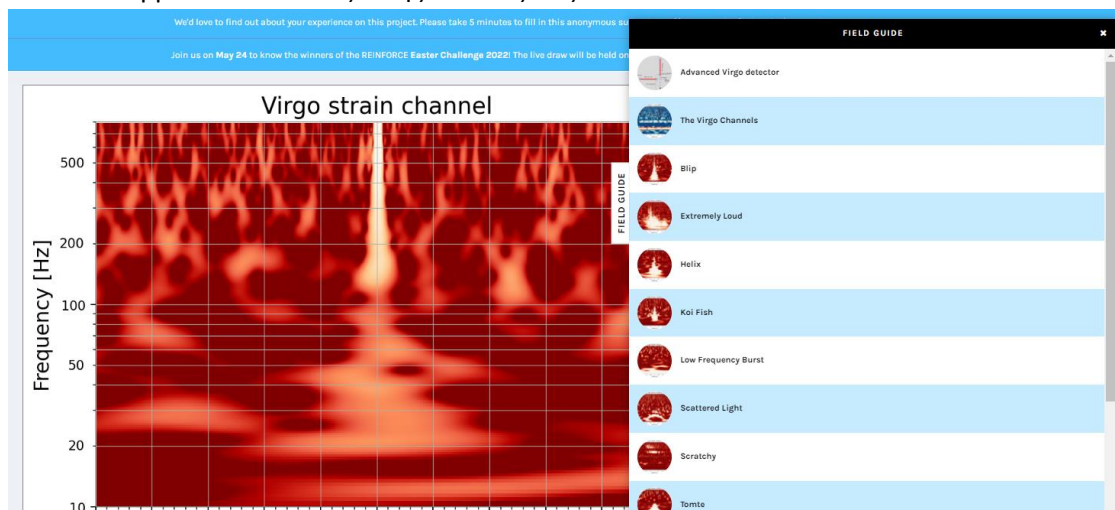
We'd love to find out about your experience on this project. Please take 5 minutes to fill in this anonymous su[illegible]

Join us on May 24 to know the winners of the REINFORCE Easter Challenge 2022! The live draw will be held o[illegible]

Virgo strain channel

500
200
100
50
20
10

Frequency [Hz]

FIELD GUIDE

FIELD GUIDE

×

Advanced Virgo detector

The Virgo Channels

Blip

Extremely Loud

Helix

Koi Fish

Low Frequency Burst

Scattered Light

Scratchy

Tomte